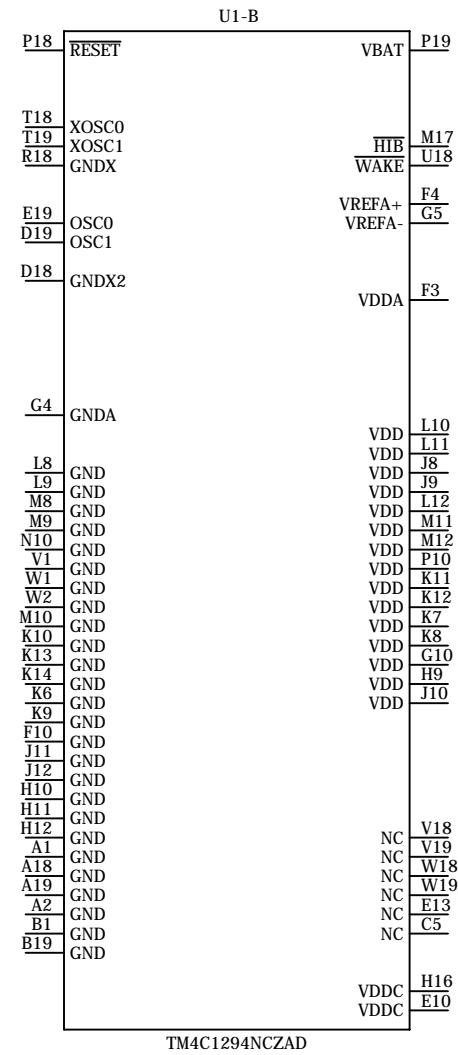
U1-B

P18 $\overline{\text{RESET}}$
T18 XOSC0
T19 XOSC1
R18 GNDX
E19 OSC0
D19 OSC1
D18 GNDX2
G4 GNDA
L8 GND
L9 GND
M8 GND
M9 GND
N10 GND
V1 GND
W1 GND
W2 GND
M10 GND
K10 GND
K13 GND
K14 GND
K6 GND
K9 GND
F10 GND
J11 GND
J12 GND
H10 GND
H11 GND
H12 GND
A1 GND
A18 GND
A19 GND
A2 GND
B1 GND
B19 GND

VBAT P19
$\overline{\text{HIB}}$ M17
$\overline{\text{WAKE}}$ U18
VREFA+ F4
VREFA- G5
VDDA F3
VDD L10
VDD L11
VDD J8
VDD J9
VDD L12
VDD M11
VDD M12
VDD P10
VDD K11
VDD K12
VDD K7
VDD K8
VDD G10
VDD H9
VDD J10
NC V18
NC V19
NC W18
NC W19
NC E13
NC C5
VDDC H16
VDDC E10

TM4C1294NCZAD